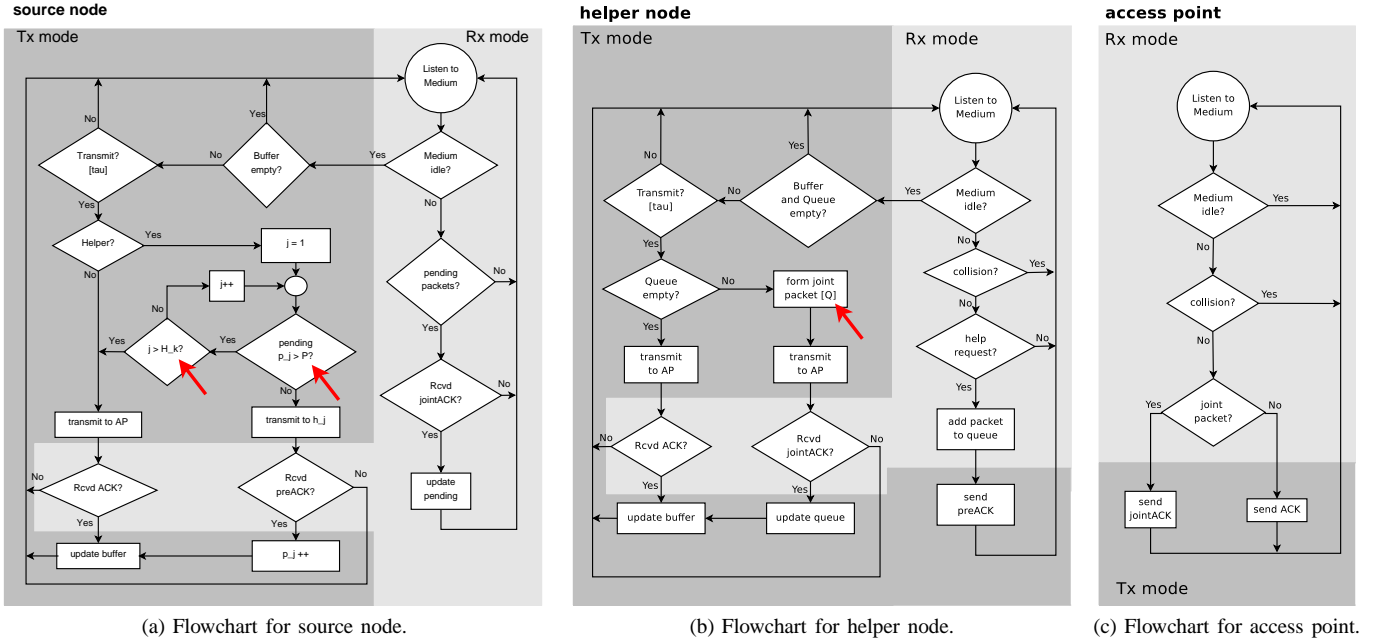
source node

Tx mode

Rx mode

Listen to Medium

Medium idle?

Yes

No

Buffer empty?

Yes

No

Transmit? [tau]

No

Yes

Helper?

Yes

No

j = 1

j++

No

j > H_k?

Yes

pending p_j > P?

Yes

No

transmit to AP

transmit to h_j

Rcvd ACK?

No

Yes

update buffer

Rcvd preACK?

No

Yes

p_j ++

pending packets?

No

Yes

Rcvd jointACK?

No

Yes

update pending

(a) Flowchart for source node.

helper node

Tx mode

Rx mode

Listen to Medium

Medium idle?

Yes

No

Buffer and Queue empty?

Yes

No

Transmit? [tau]

No

Yes

Queue empty?

No

Yes

form joint packet [Q]

transmit to AP

transmit to AP

Rcvd ACK?

No

Yes

Rcvd jointACK?

No

Yes

update buffer

update queue

collision?

Yes

No

help request?

No

Yes

add packet to queue

send preACK

(b) Flowchart for helper node.

access point

Rx mode

Listen to Medium

Medium idle?

Yes

No

collision?

Yes

No

joint packet?

Yes

No

send jointACK

send ACK

Tx mode

(c) Flowchart for access point.